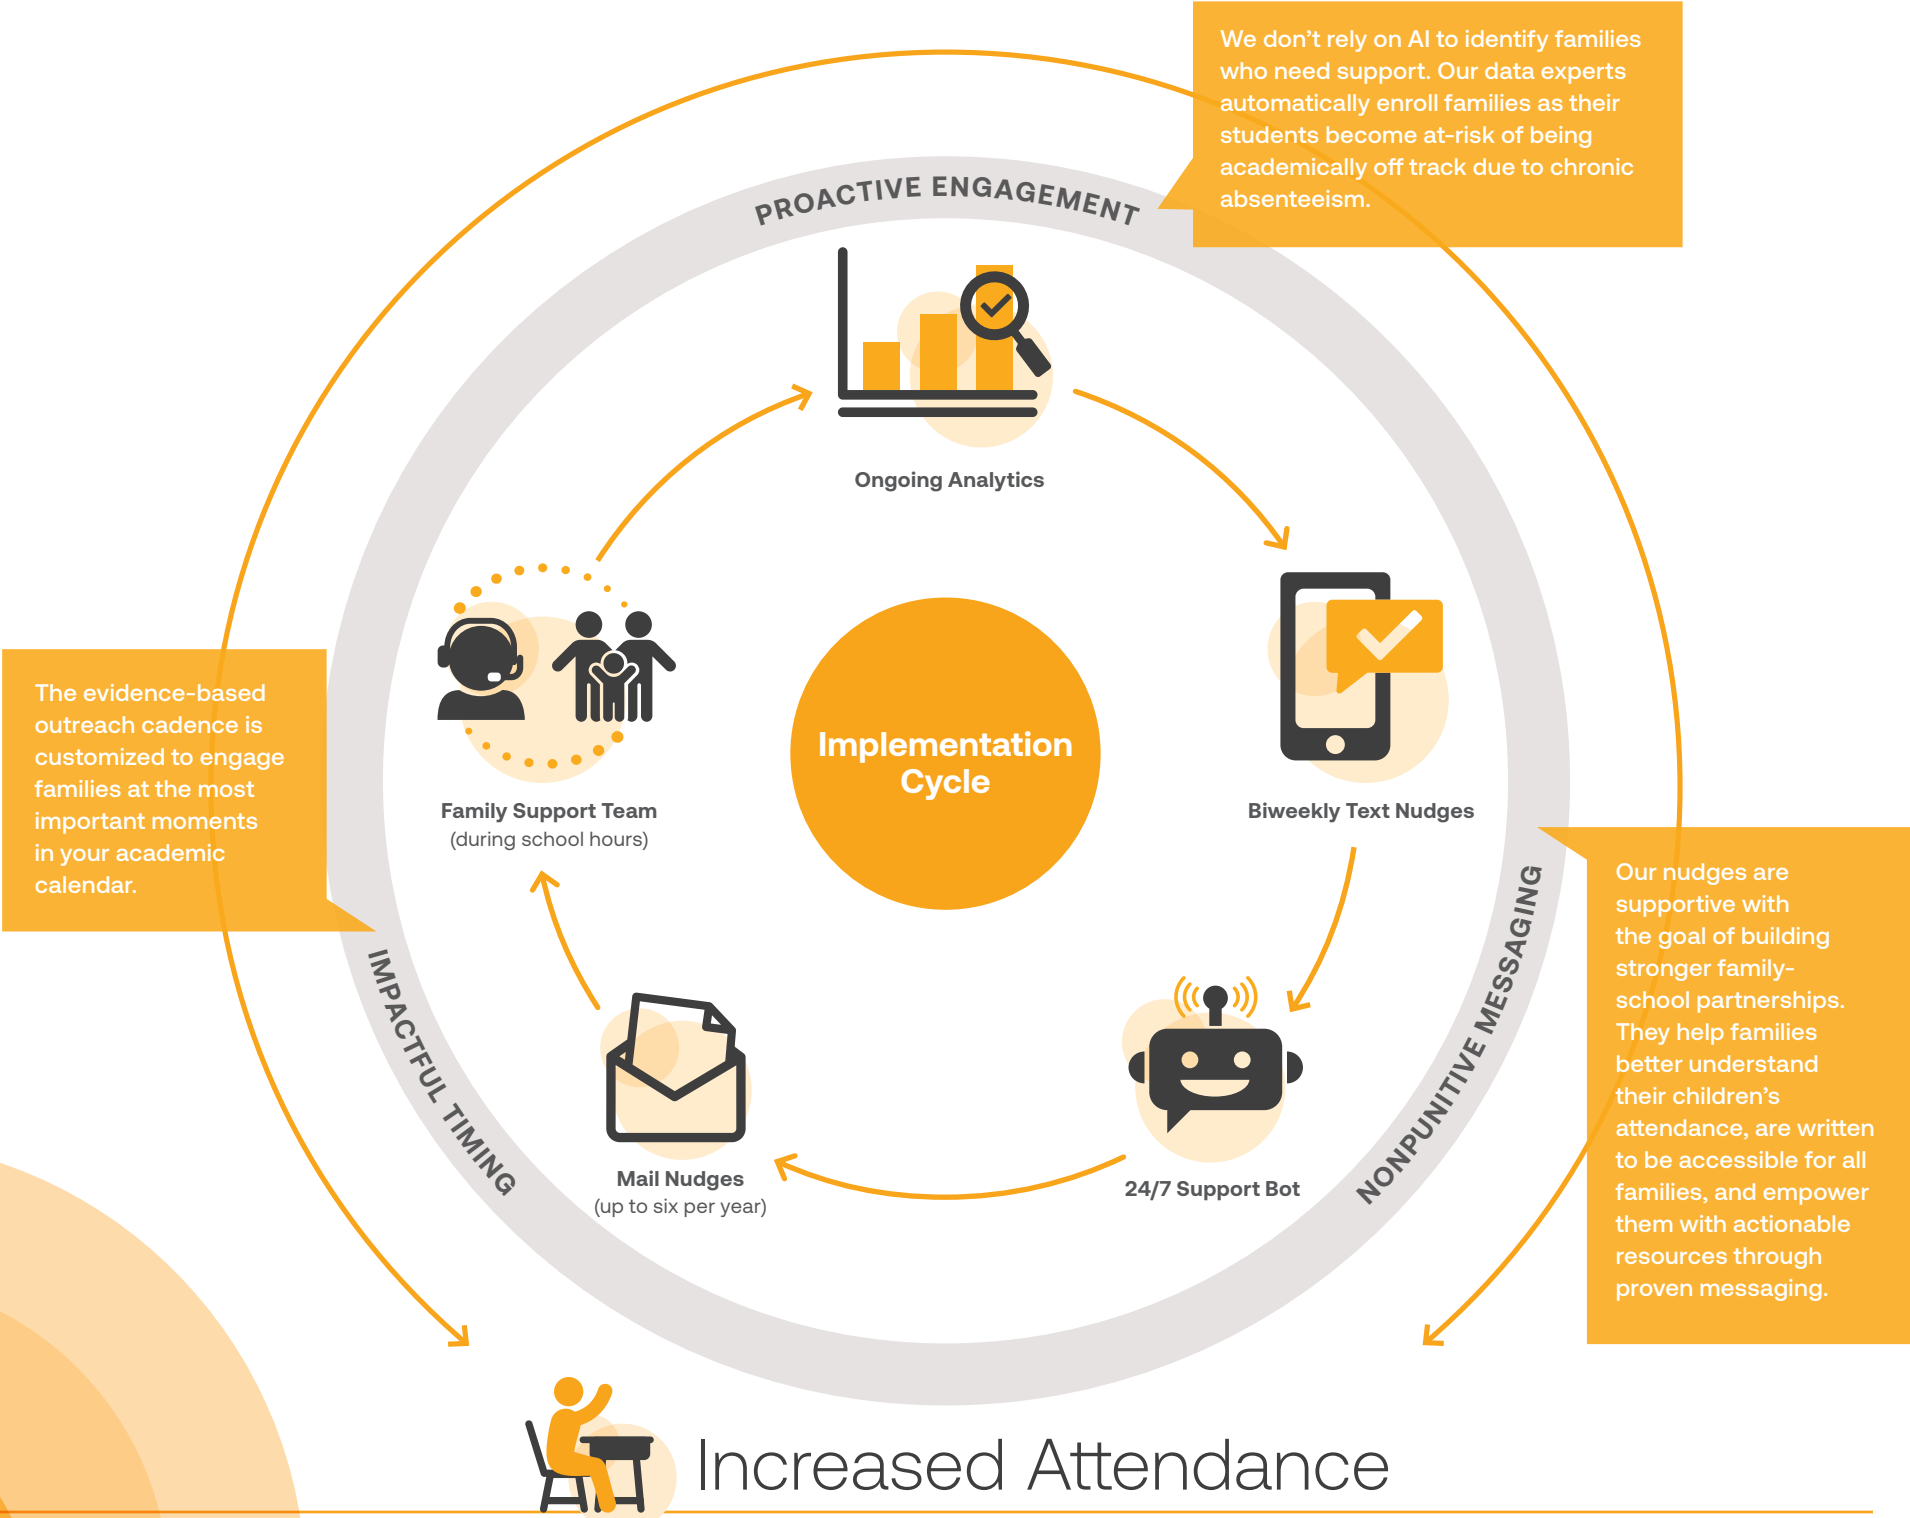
We don't rely on AI to identify families who need support. Our data experts automatically enroll families as their students become at-risk of being academically off track due to chronic absenteeism.

PROACTIVE ENGAGEMENT

Ongoing Analytics

Biweekly Text Nudges

Implementation Cycle

Family Support Team
(during school hours)

The evidence-based outreach cadence is customized to engage families at the most important moments in your academic calendar.

IMPACTFUL TIMING

Mail Nudges
(up to six per year)

24/7 Support Bot

NONPUNITIVE MESSAGING

Our nudges are supportive with the goal of building stronger family-school partnerships. They help families better understand their children's attendance, are written to be accessible for all families, and empower them with actionable resources through proven messaging.

Increased Attendance